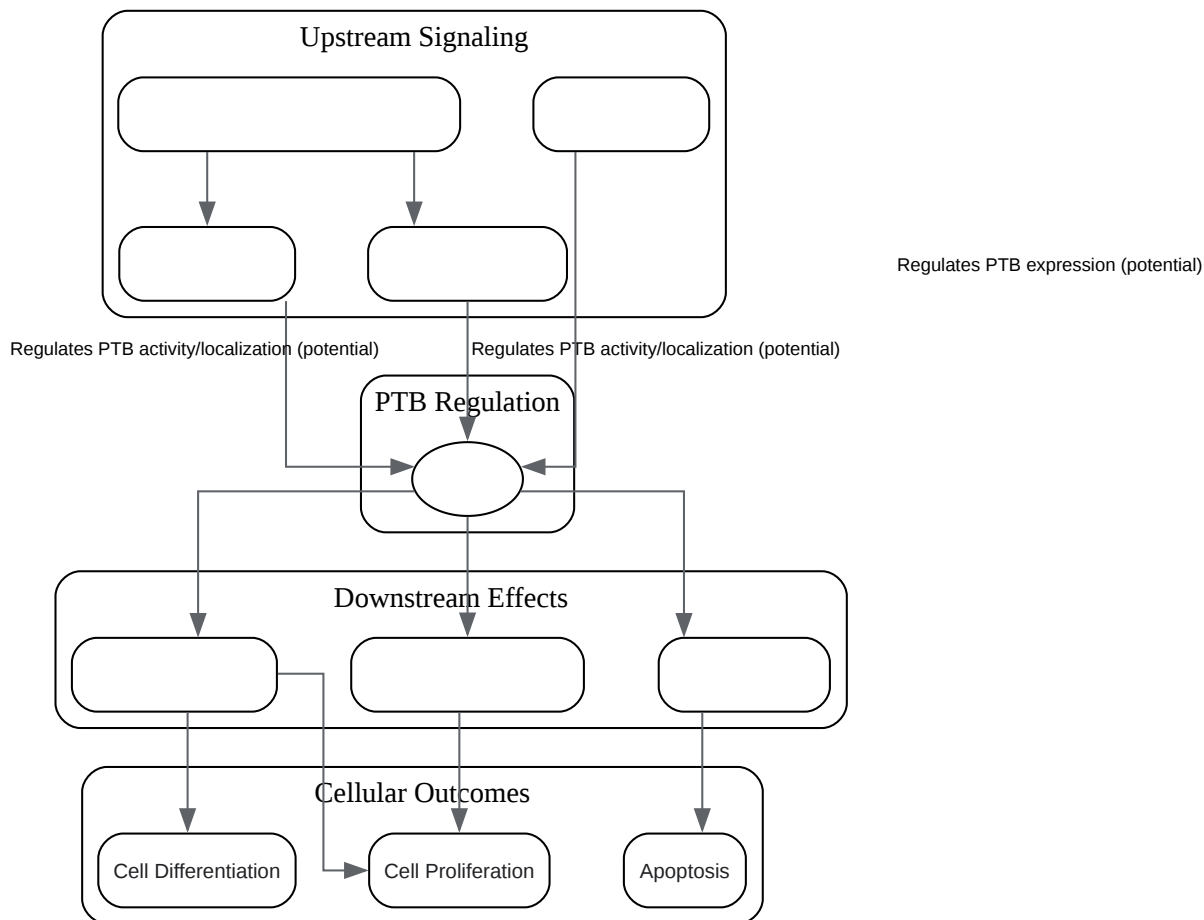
Upstream Signaling

Regulates PTB expression (potential)

Regulates PTB activity/localization (potential)

Regulates PTB activity/localization (potential)

PTB Regulation

Downstream Effects

Cellular Outcomes

Cell Differentiation

Cell Proliferation

Apoptosis